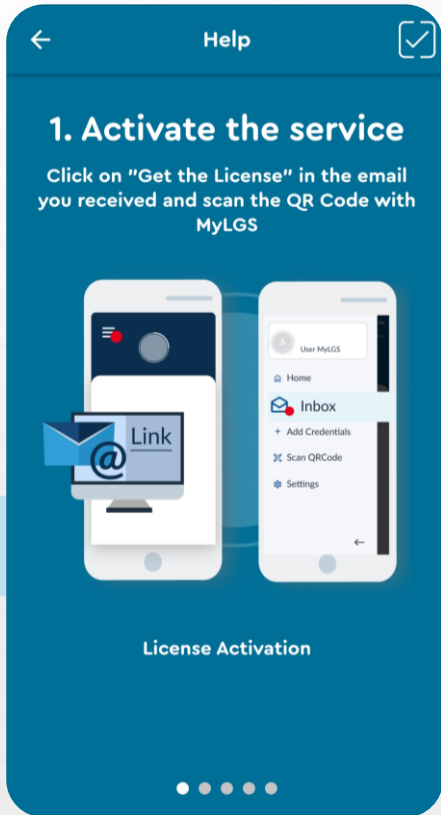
Help

1. Activate the service

Click on "Get the License" in the email you received and scan the QR Code with MyLGS

Link

User MyLGS

Home

Inbox

Add Credentials

Scan QRCode

Settings

License Activation